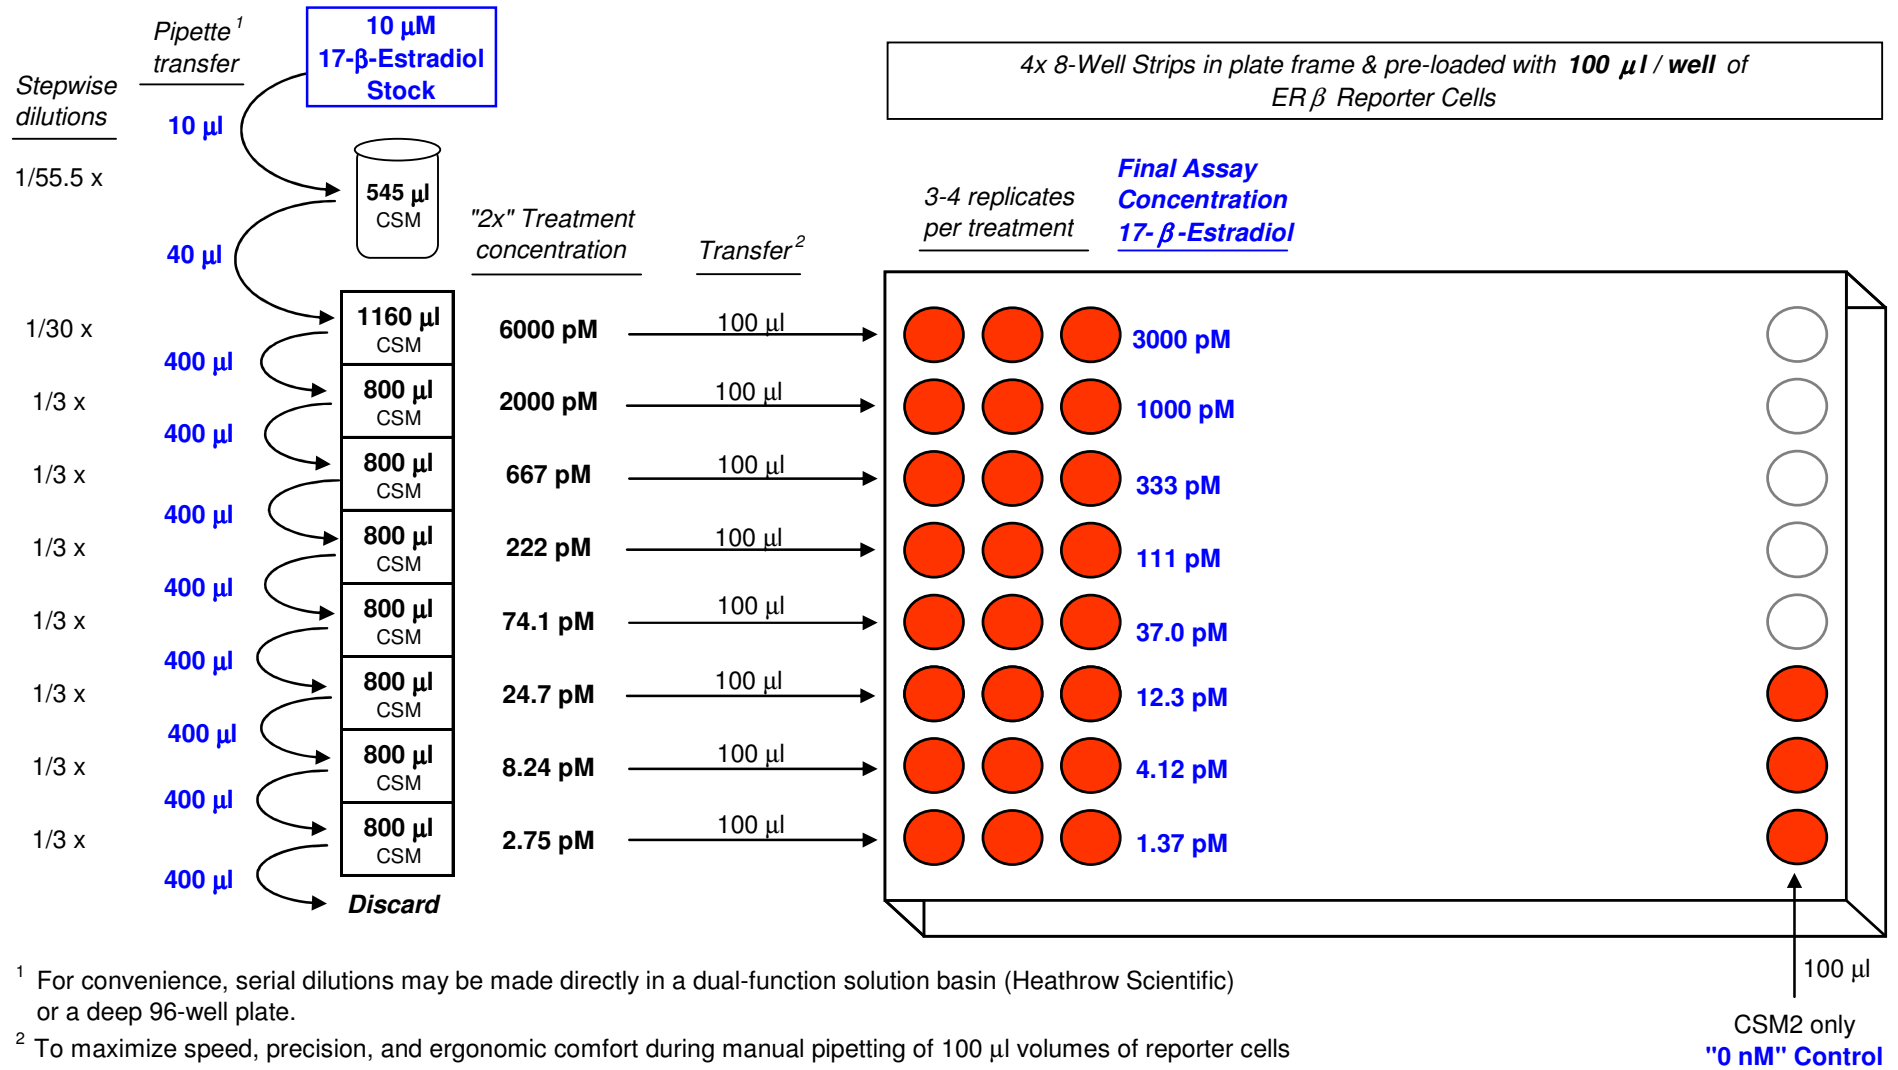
Stepwise dilutions

Pipette$^1$ transfer

10 µM 17-β-Estradiol Stock

4x 8-Well Strips in plate frame & pre-loaded with **100 µl / well** of ER$\beta$ Reporter Cells

10 µl

1/55.5 x

545 µl CSM

40 µl

"2x" Treatment concentration

Transfer$^2$

3-4 replicates per treatment

Final Assay Concentration 17-$\beta$-Estradiol

1/30 x

1160 µl CSM

6000 pM

100 µl

3000 pM

400 µl

1/3 x

800 µl CSM

2000 pM

100 µl

1000 pM

400 µl

1/3 x

800 µl CSM

667 pM

100 µl

333 pM

400 µl

1/3 x

800 µl CSM

222 pM

100 µl

111 pM

400 µl

1/3 x

800 µl CSM

74.1 pM

100 µl

37.0 pM

400 µl

1/3 x

800 µl CSM

24.7 pM

100 µl

12.3 pM

400 µl

1/3 x

800 µl CSM

8.24 pM

100 µl

4.12 pM

400 µl

1/3 x

800 µl CSM

2.75 pM

100 µl

1.37 pM

400 µl

Discard

100 µl

CSM2 only
"0 nM" Control

$^1$ For convenience, serial dilutions may be made directly in a dual-function solution basin (Heathrow Scientific) or a deep 96-well plate.

$^2$ To maximize speed, precision, and ergonomic comfort during manual pipetting of 100 µl volumes of reporter cells